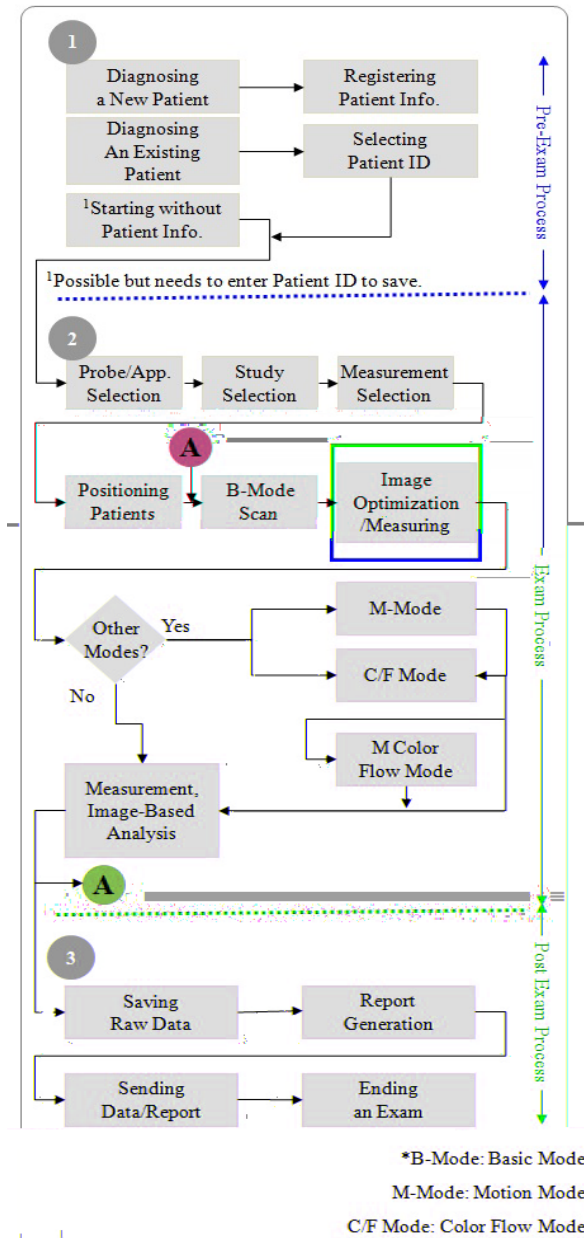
1

Diagnosing a New Patient

Registering Patient Info.

Diagnosing An Existing Patient

Selecting Patient ID

$^1$Starting without Patient Info.

$^1$Possible but needs to enter Patient ID to save.

Pre-Exam Process

2

Probe/App. Selection

Study Selection

Measurement Selection

A

Positioning Patients

B-Mode Scan

Image Optimization /Measuring

Other Modes?

Yes

No

M-Mode

C/F Mode

M Color Flow Mode

Measurement, Image-Based Analysis

A

Exam Process

3

Saving Raw Data

Report Generation

Sending Data/Report

Ending an Exam

Post Exam Process

*B-Mode: Basic Mode

M-Mode: Motion Mode

C/F Mode: Color Flow Mode